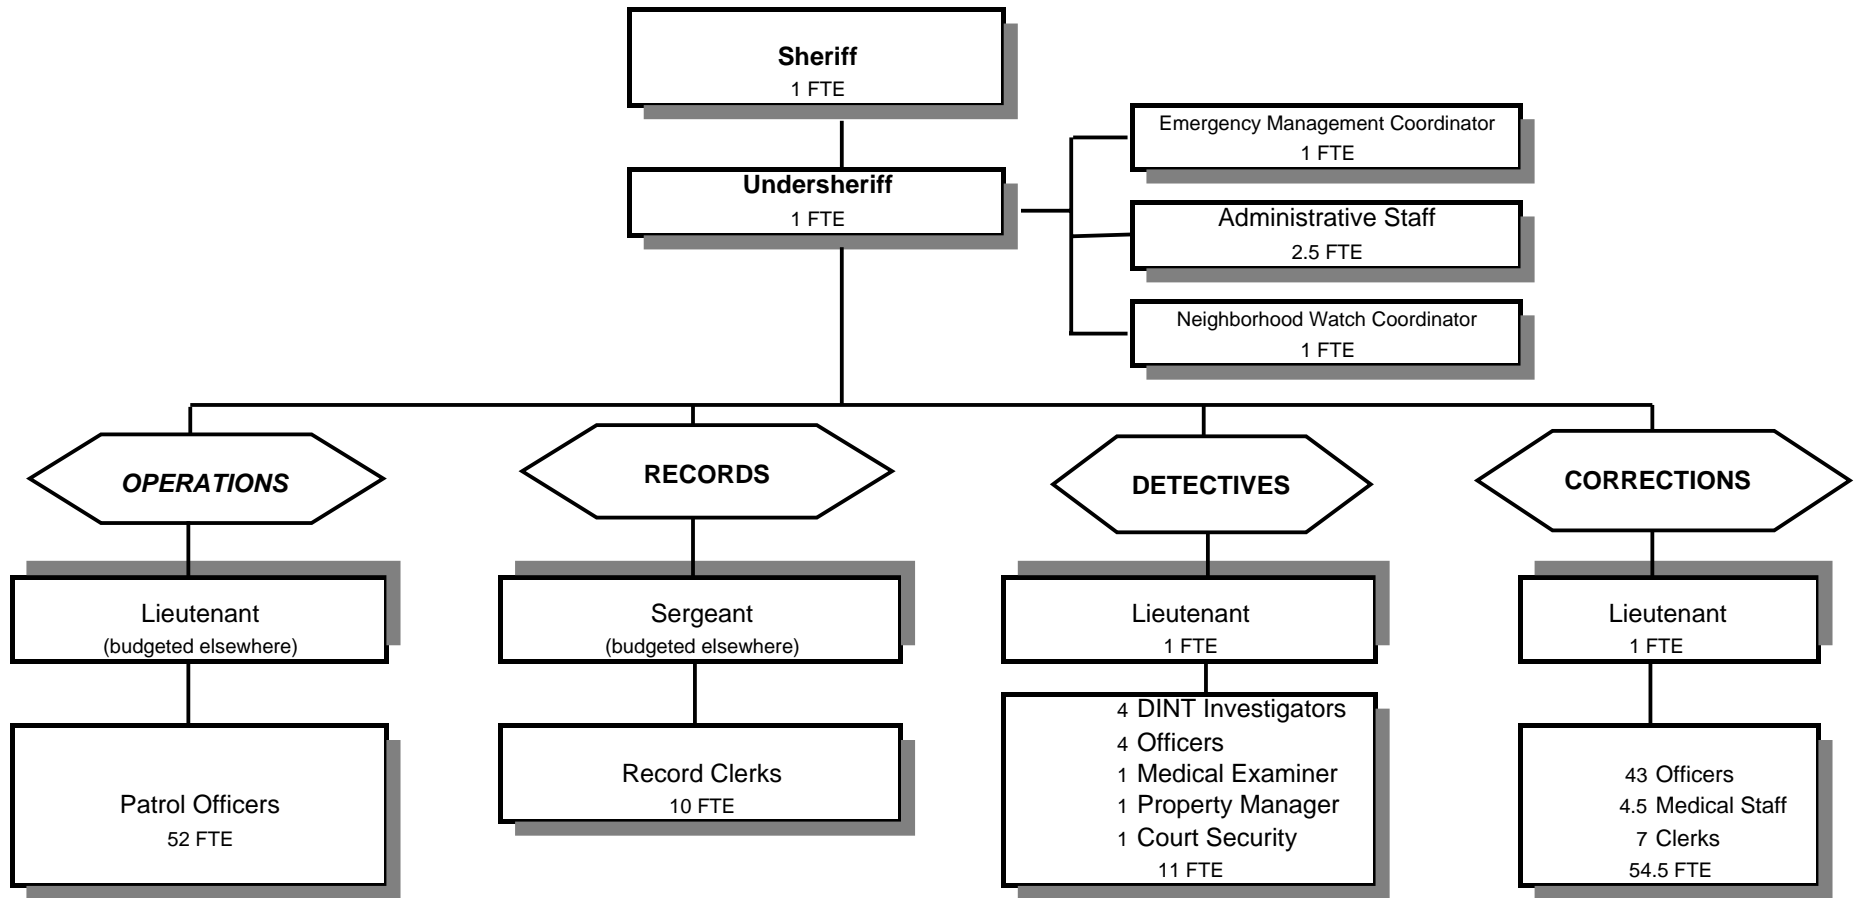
Sheriff
1 FTE

Undersheriff
1 FTE

Emergency Management Coordinator
1 FTE

Administrative Staff
2.5 FTE

Neighborhood Watch Coordinator
1 FTE

OPERATIONS

RECORDS

DETECTIVES

CORRECTIONS

Lieutenant
(budgeted elsewhere)

Patrol Officers
52 FTE

Sergeant
(budgeted elsewhere)

Record Clerks
10 FTE

Lieutenant
1 FTE

4 DINT Investigators
4 Officers
1 Medical Examiner
1 Property Manager
1 Court Security
11 FTE

Lieutenant
1 FTE

43 Officers
4.5 Medical Staff
7 Clerks
54.5 FTE